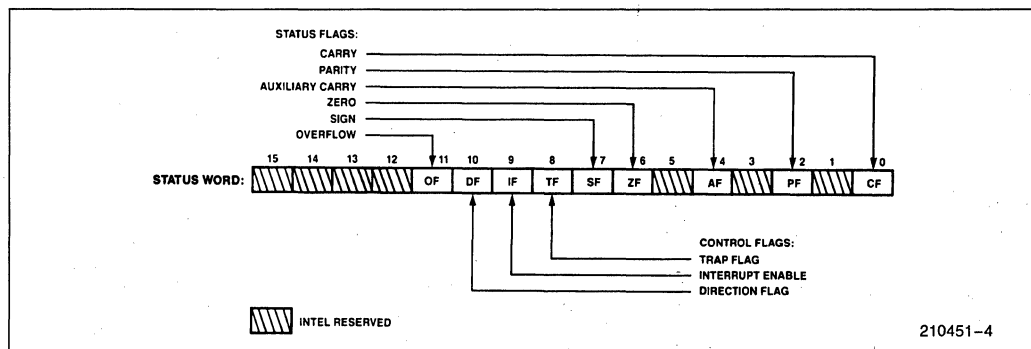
STATUS FLAGS:
CARRY
PARITY
AUXILIARY CARRY
ZERO
SIGN
OVERFLOW

15 14 13 12 11 10 9 8 7 6 5 4 3 2 1 0

STATUS WORD: OF DF IF TF SF ZF AF PF CF

CONTROL FLAGS:
TRAP FLAG
INTERRUPT ENABLE
DIRECTION FLAG

INTEL RESERVED

210451–4